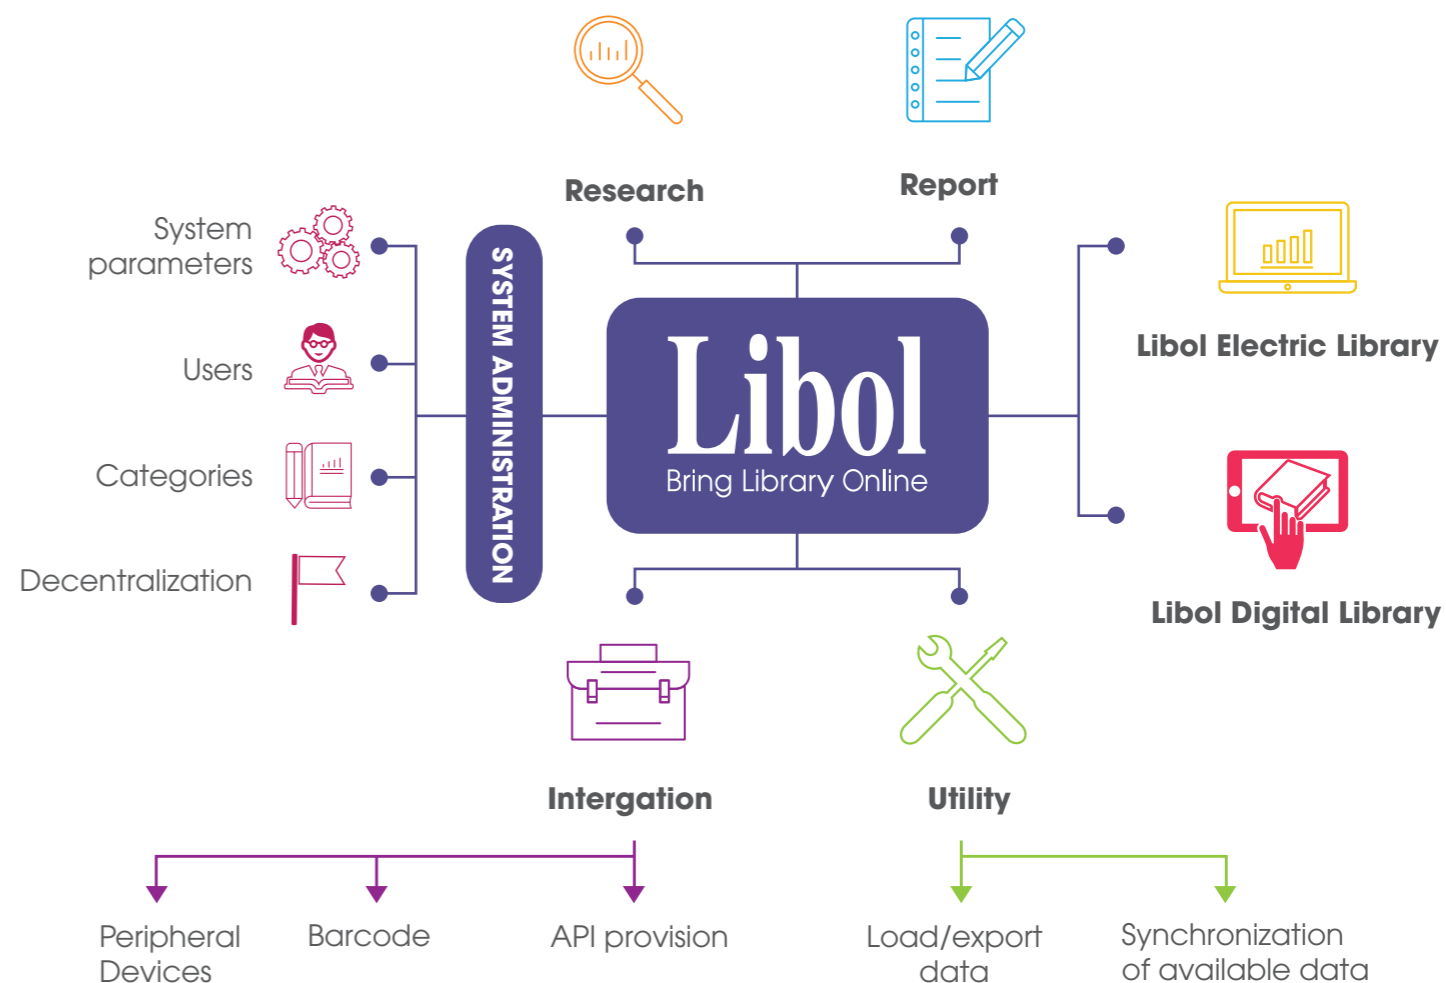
Research

Report

System parameters

Users

Categories

Decentralization

SYSTEM ADMINISTRATION

Libol
Bring Library Online

Libol Electric Library

Libol Digital Library

Intergation

Utility

Peripheral Devices

Barcode

API provision

Load/export data

Synchronization of available data